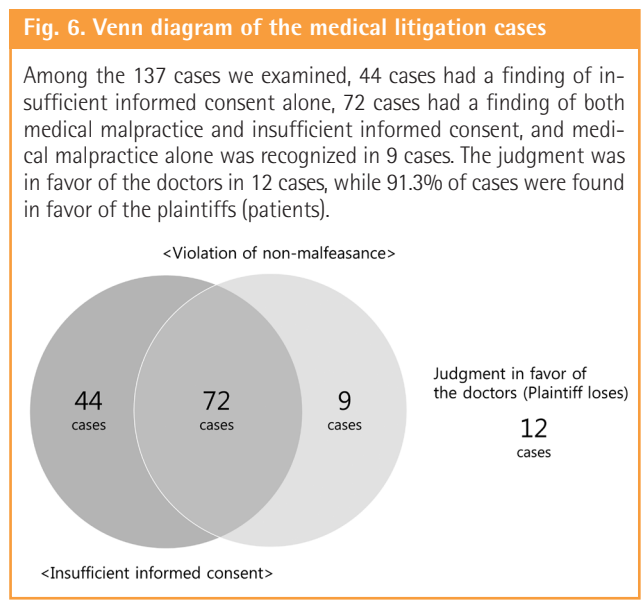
Fig. 6. Venn diagram of the medical litigation cases

Among the 137 cases we examined, 44 cases had a finding of insufficient informed consent alone, 72 cases had a finding of both medical malpractice and insufficient informed consent, and medical malpractice alone was recognized in 9 cases. The judgment was in favor of the doctors in 12 cases, while 91.3% of cases were found in favor of the plaintiffs (patients).

<Violation of non-malfeasance>

44
cases

72
cases

9
cases

Judgment in favor of the doctors (Plaintiff loses)
12
cases

<Insufficient informed consent>